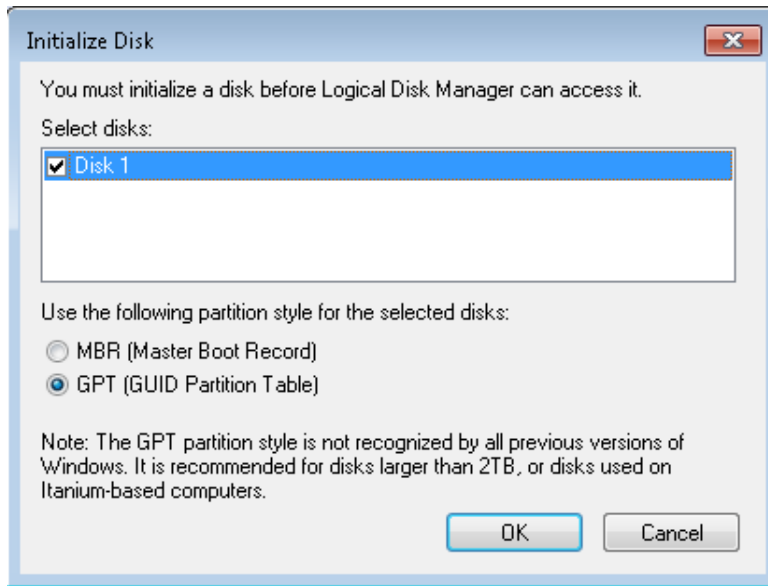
Initialize Disk

You must initialize a disk before Logical Disk Manager can access it.

Select disks:

Disk 1

Use the following partition style for the selected disks:

MBR (Master Boot Record)

GPT (GUID Partition Table)

Note: The GPT partition style is not recognized by all previous versions of Windows. It is recommended for disks larger than 2TB, or disks used on Itanium-based computers.

OK

Cancel